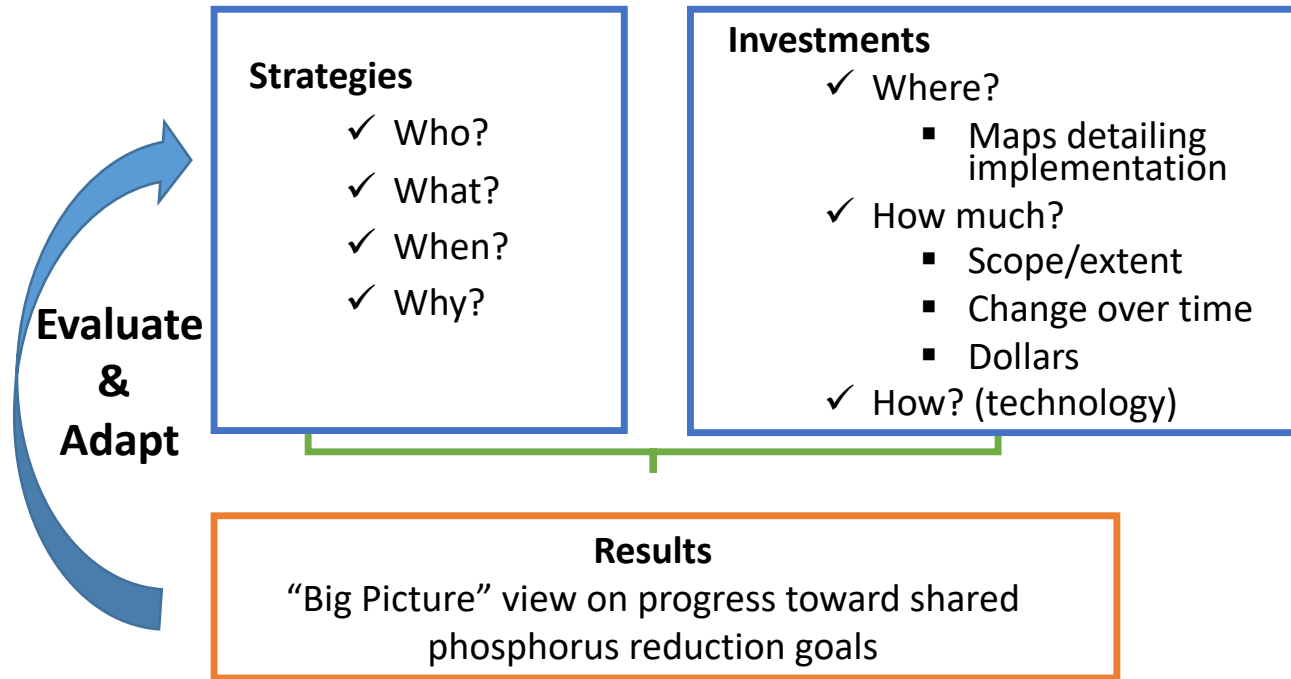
Evaluate & Adapt

Strategies
✓ Who?
✓ What?
✓ When?
✓ Why?

Investments
✓ Where?
▪ Maps detailing implementation
✓ How much?
▪ Scope/extent
▪ Change over time
▪ Dollars
✓ How? (technology)

Results
“Big Picture” view on progress toward shared phosphorus reduction goals